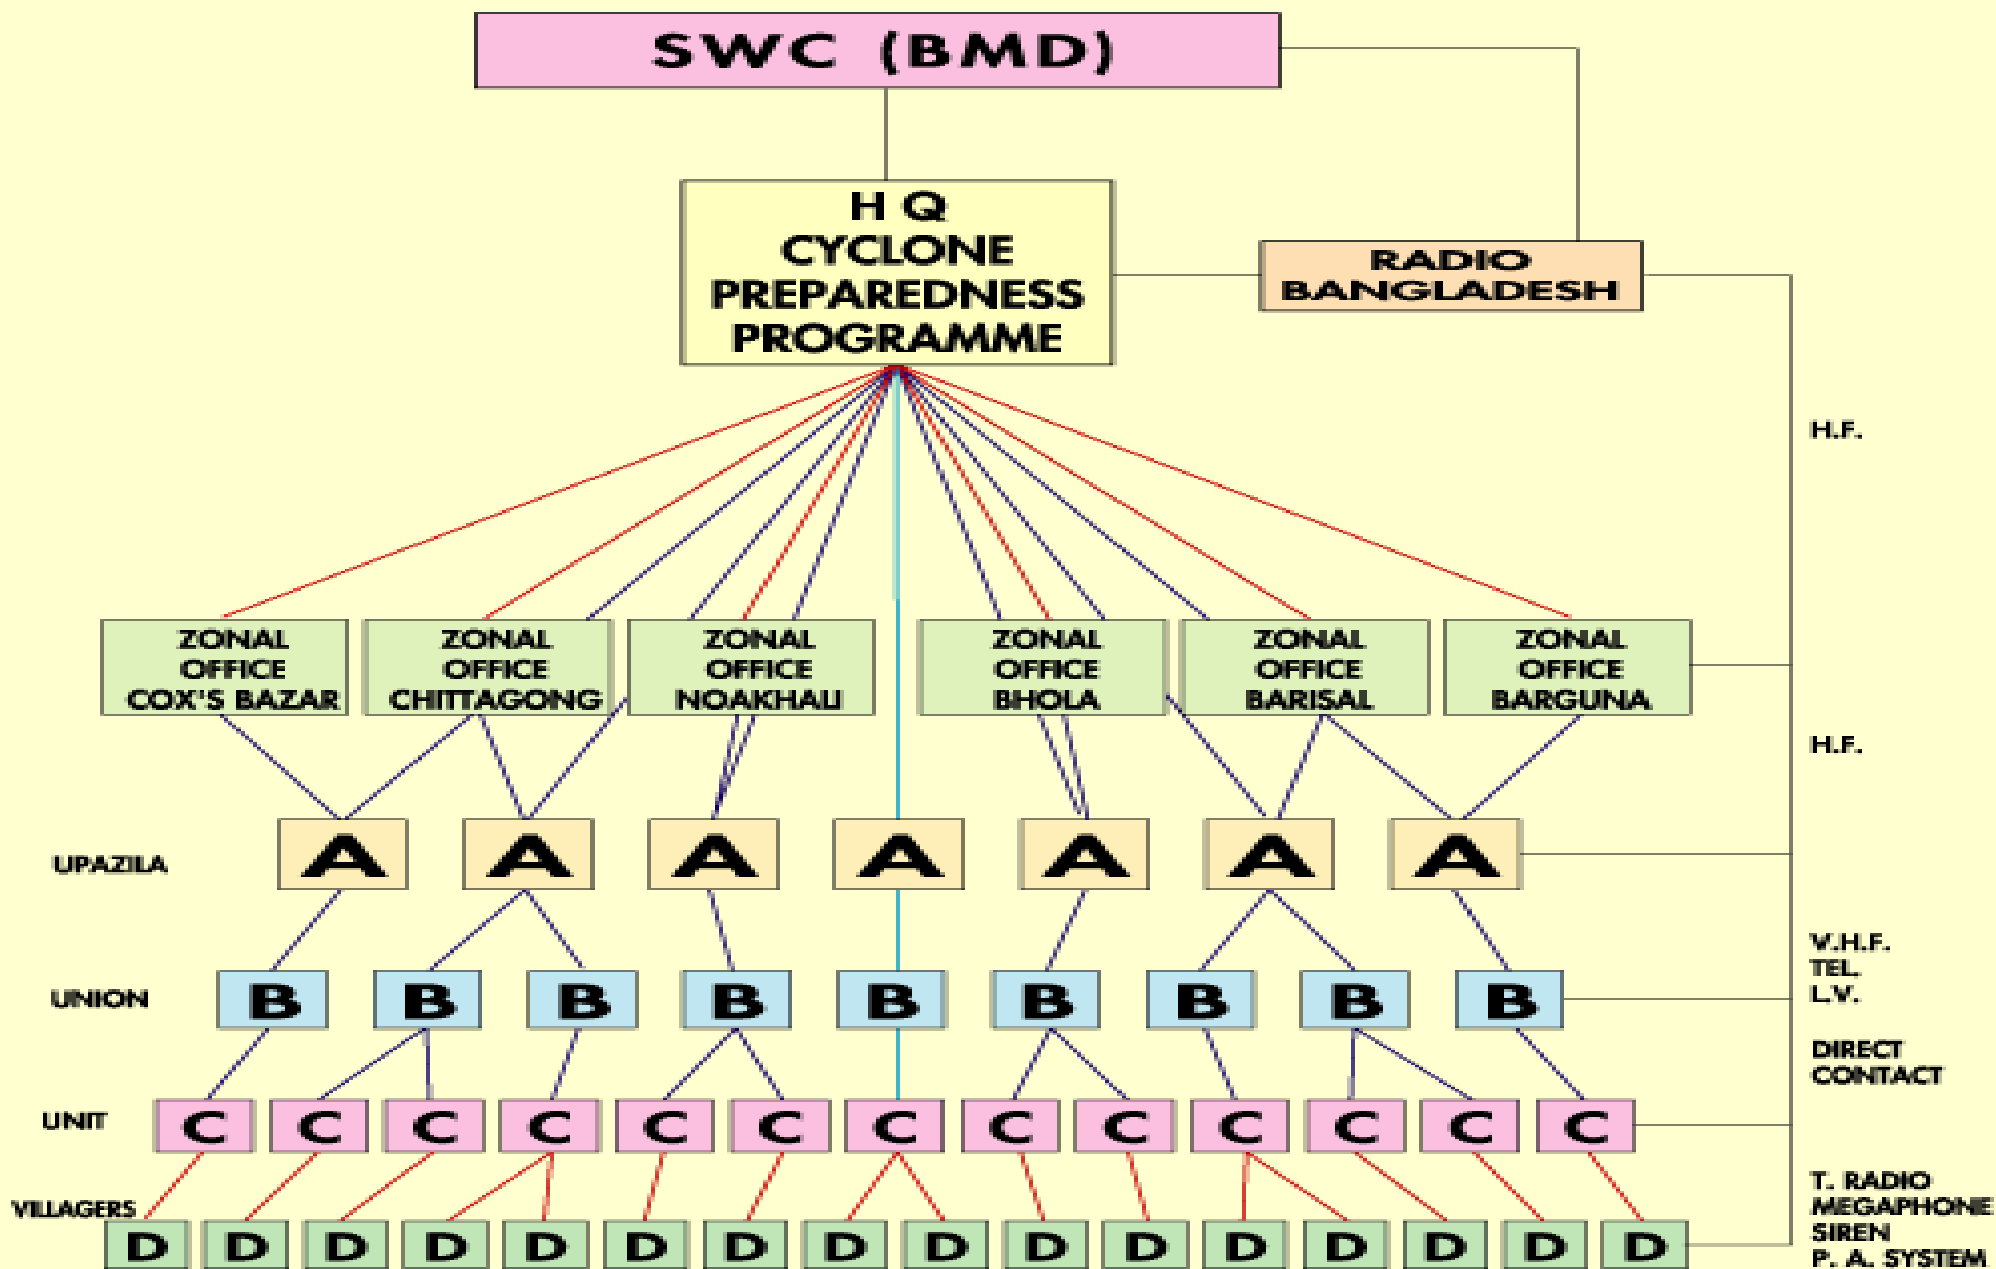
SWC (BMD)

H Q
CYCLONE
PREPAREDNESS
PROGRAMME

RADIO
BANGLADESH

H.F.

ZONAL OFFICE COX'S BAZAR
ZONAL OFFICE CHITTAGONG
ZONAL OFFICE NOAKHALI
ZONAL OFFICE BHOLA
ZONAL OFFICE BARISAL
ZONAL OFFICE BARGUNA

H.F.

UPAZILA
A A A A A A A

UNION
B B B B B B B B B

V.H.F.
TEL.
L.V.

DIRECT
CONTACT

UNIT
C C C C C C C C C C C C C

VILLAGERS
D D D D D D D D D D D D D D D D

T. RADIO
MEGAPHONE
SIREN
P. A. SYSTEM